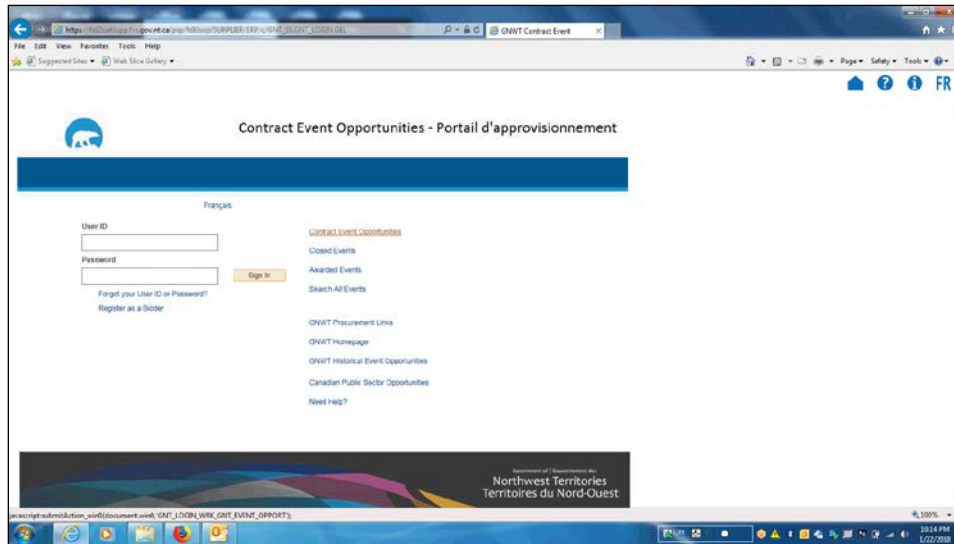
https://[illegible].gov.nt.ca/psp/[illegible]/SUPPLIER/ERP/c/GNT_SS.GNT_LOGIN.GBL

GNWT Contract Event

File Edit View Favorites Tools Help

Suggested Sites ▾ Web Slice Gallery ▾

Page ▾ Safety ▾ Tools ▾

FR

Contract Event Opportunities - Portail d'approvisionnement

Français

User ID

Password

Sign In

Forgot your User ID or Password?

Register as a Bidder

Contract Event Opportunities

Closed Events

Awarded Events

Search All Events

GNWT Procurement Links

GNWT Homepage

GNWT Historical Event Opportunities

Canadian Public Sector Opportunities

Need Help?

Government of | Gouvernement des
Northwest Territories
Territoires du Nord-Ouest

javascript:submitAction_win0(document.win0,'GNT_LOGIN_WRK_GNT_EVENT_OPPORT');

100%

10:14 PM
1/22/2018